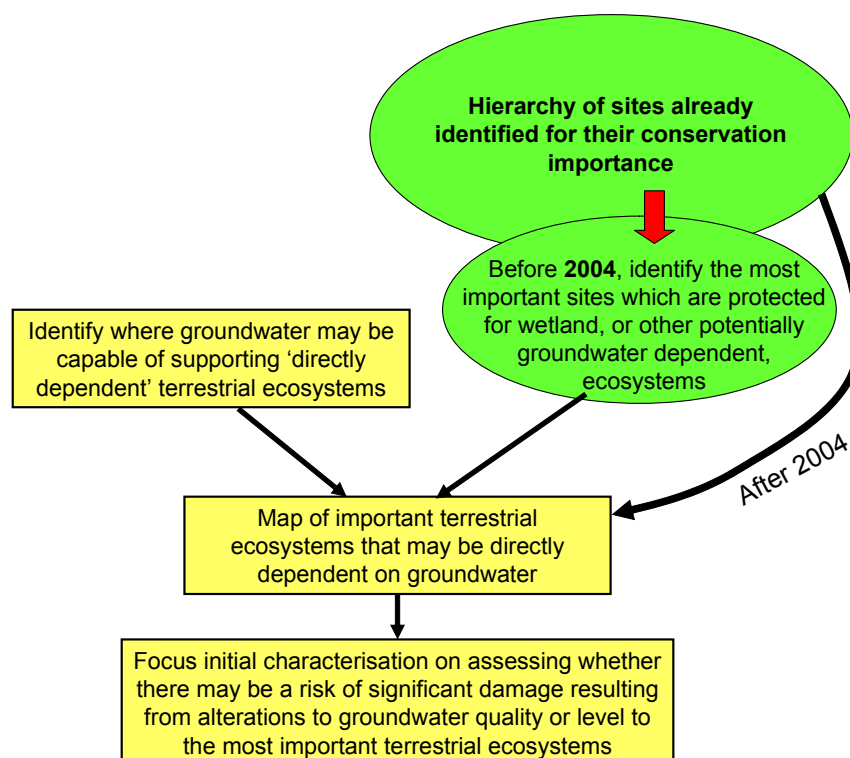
Hierarchy of sites already identified for their conservation importance

Before **2004**, identify the most important sites which are protected for wetland, or other potentially groundwater dependent, ecosystems

Identify where groundwater may be capable of supporting 'directly dependent' terrestrial ecosystems

After 2004

Map of important terrestrial ecosystems that may be directly dependent on groundwater

Focus initial characterisation on assessing whether there may be a risk of significant damage resulting from alterations to groundwater quality or level to the most important terrestrial ecosystems